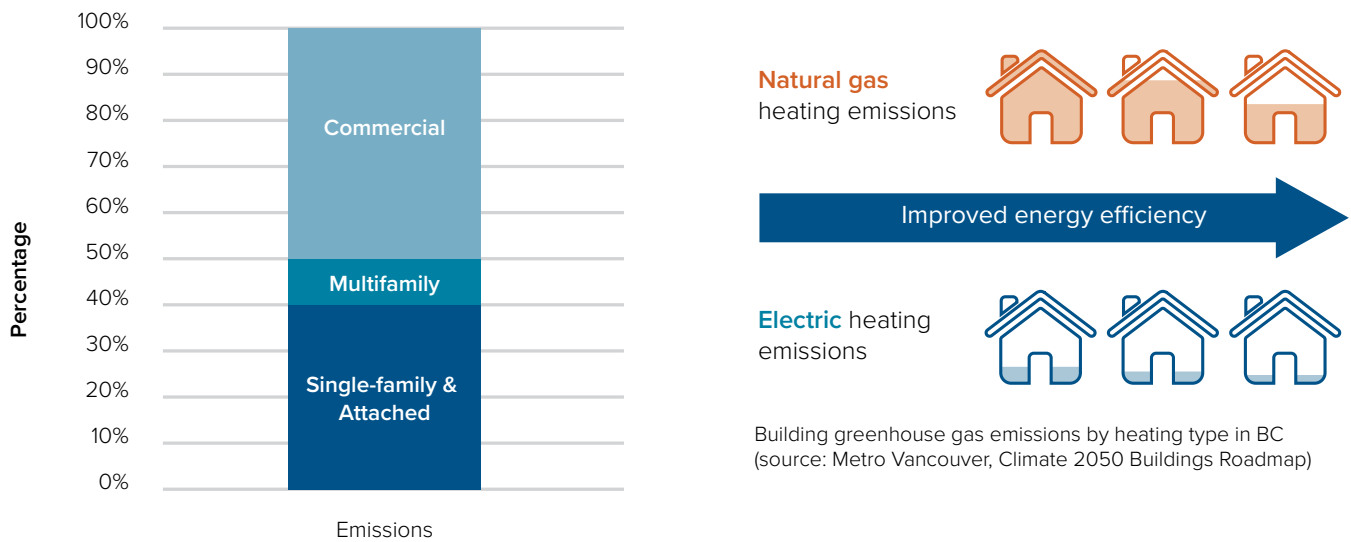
Percentage

100%
90%
80%
70%
60%
50%
40%
30%
20%
10%
0%

Commercial

Multifamily

Single-family & Attached

Emissions

Natural gas heating emissions

Improved energy efficiency

Electric heating emissions

Building greenhouse gas emissions by heating type in BC (source: Metro Vancouver, Climate 2050 Buildings Roadmap)